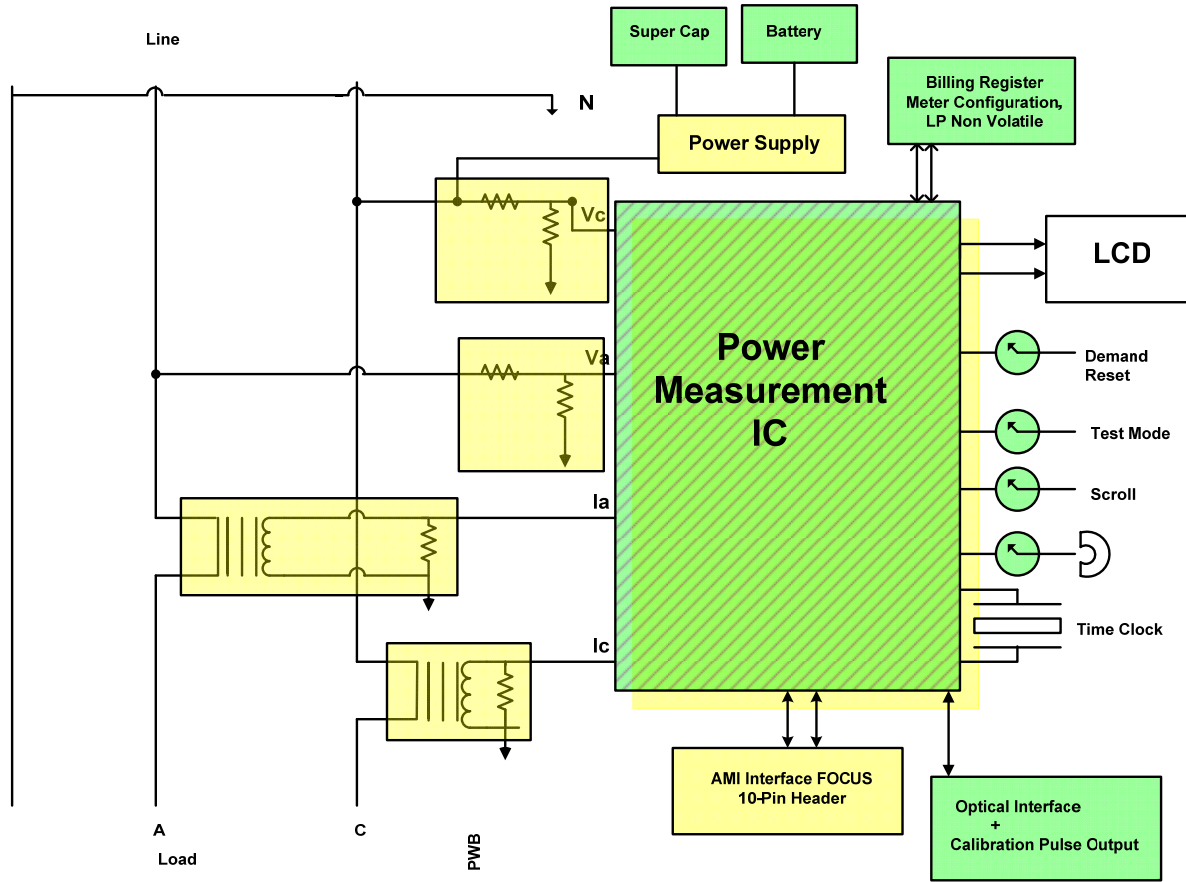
Line

N

Super Cap

Battery

Power Supply

Billing Register
Meter Configuration,
LP Non Volatile

Vc

LCD

Va

Power
Measurement
IC

Demand
Reset

Test Mode

Scroll

Ia

Time Clock

Ic

AMI Interface FOCUS
10-Pin Header

Optical Interface
+
Calibration Pulse Output

A

C

Load

PWB